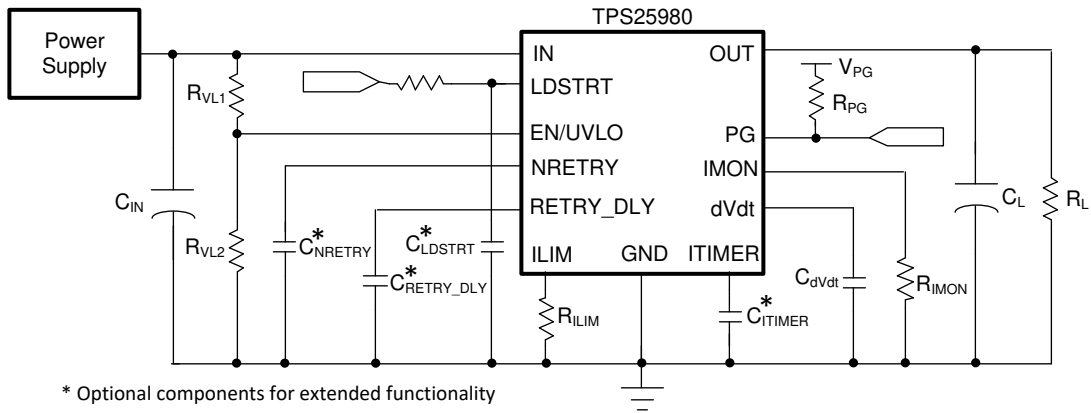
TPS25980

Power Supply

IN
LDSTRT
EN/UVLO
NRETRY
RETRY_DLY
ILIM
GND
ITIMER
OUT
PG
IMON
dVdt

$R_{VL1}$
$R_{VL2}$
$C_{IN}$
$C^{*}_{NRETRY}$
$C^{*}_{LDSTRT}$
$C^{*}_{RETRY\_DLY}$
$R_{ILIM}$
$C^{*}_{ITIMER}$
$C_{dVdt}$
$R_{IMON}$
$V_{PG}$
$R_{PG}$
$C_{L}$
$R_{L}$

* Optional components for extended functionality